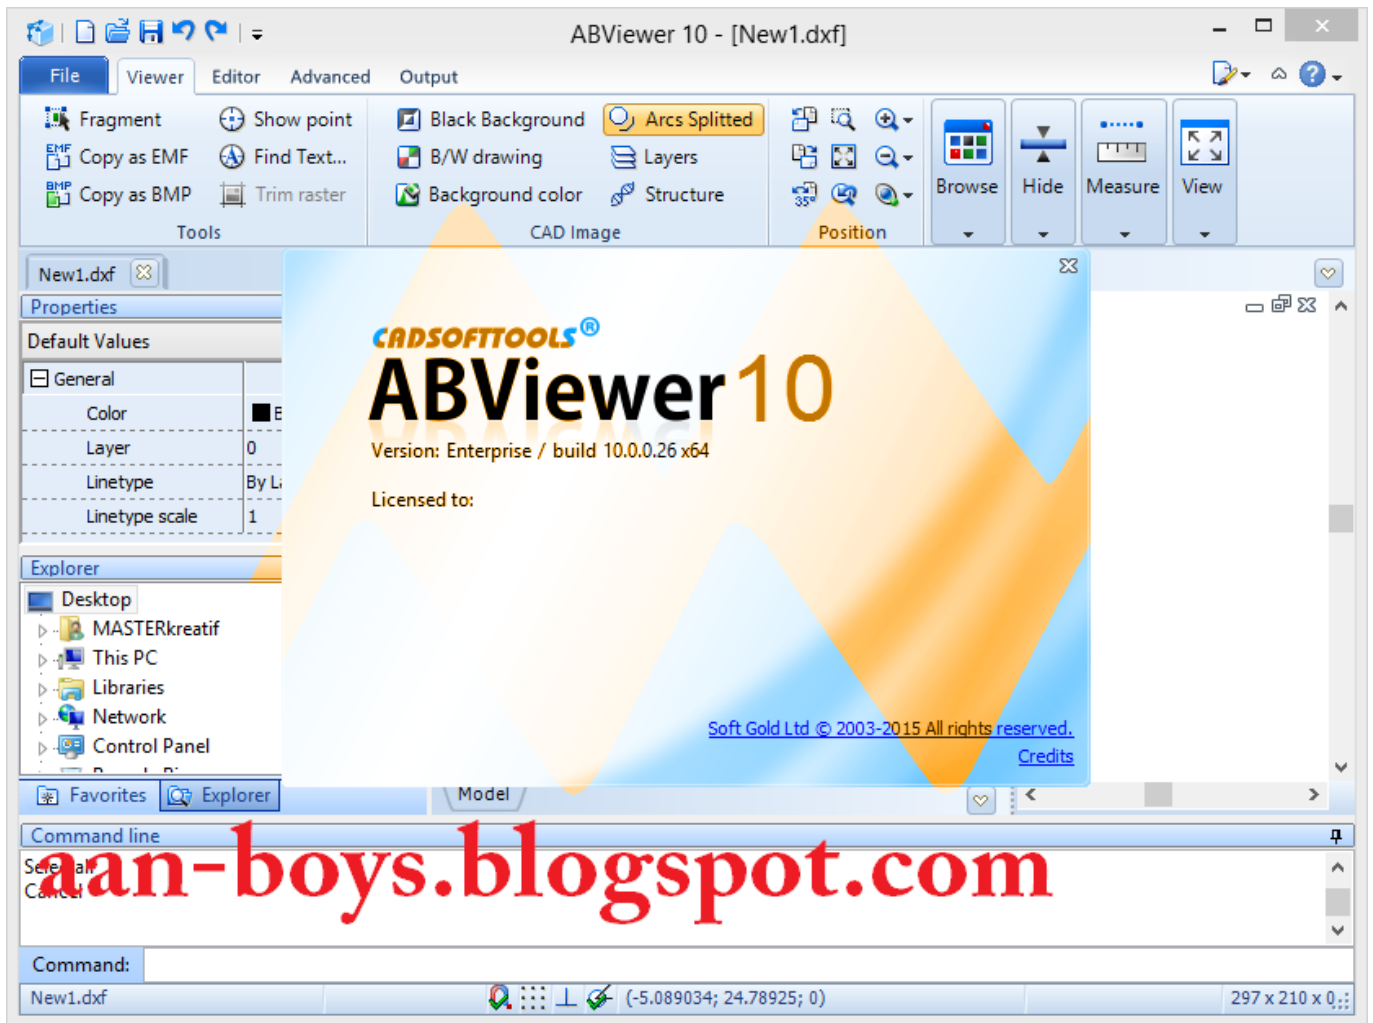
ABViewer 10 - [New1.dxf]

File Viewer Editor Advanced Output

Fragment Show point Black Background Arcs Splitted
Copy as EMF Find Text... B/W drawing Layers
Copy as BMP Trim raster Background color Structure
Tools CAD Image Position
Browse Hide Measure View

New1.dxf

Properties
Default Values
General
| Color | B |
| Layer | 0 |
| Linetype | By L |
| Linetype scale | 1 |

Explorer
Desktop
MASTERkreatif
This PC
Libraries
Network
Control Panel

Favorites Explorer

CADSOFTTOOLS®
ABViewer 10
Version: Enterprise / build 10.0.0.26 x64
Licensed to:

Soft Gold Ltd © 2003-2015 All rights reserved.
Credits

Model

Command line
aan-boys.blogspot.com
Command:
New1.dxf (-5.089034; 24.78925; 0) 297 x 210 x 0